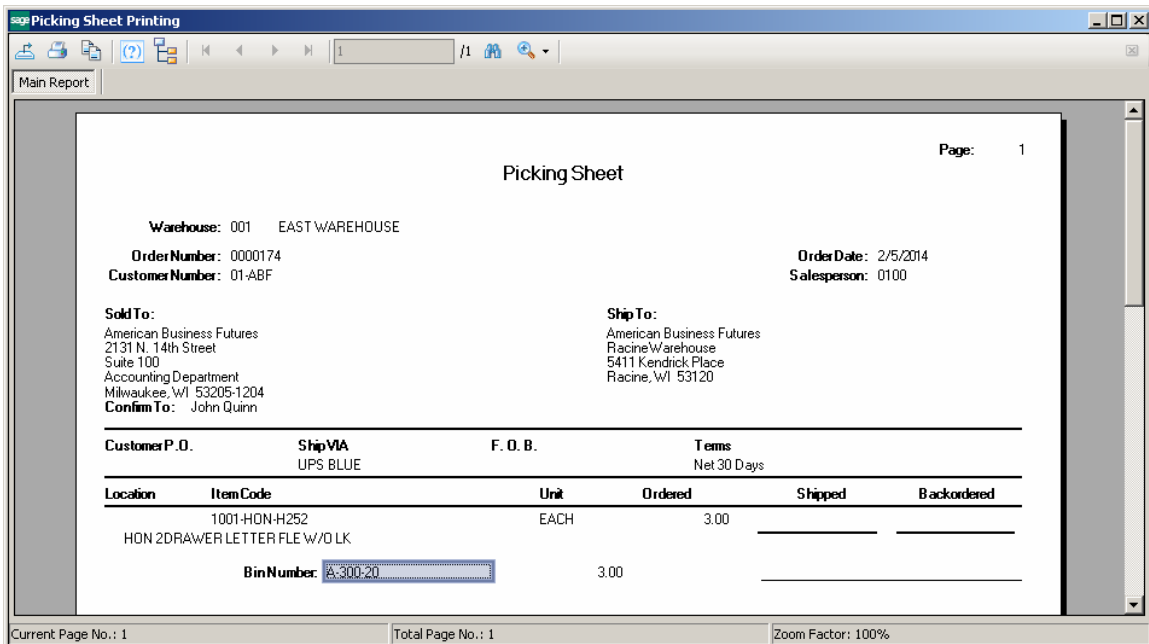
sage Picking Sheet Printing

1 /1

Main Report

Page: 1

Picking Sheet

Warehouse: 001 EAST WAREHOUSE

OrderNumber: 0000174
CustomerNumber: 01-ABF

OrderDate: 2/5/2014
Salesperson: 0100

SoldTo:
American Business Futures
2131 N. 14th Street
Suite 100
Accounting Department
Milwaukee, WI 53205-1204
ConfirmTo: John Quinn

ShipTo:
American Business Futures
RacineWarehouse
5411 Kendrick Place
Racine, WI 53120

| CustomerP.O. | ShipVIA | F. O. B. | Terms |
|---|---|---|---|
| | UPS BLUE | | Net 30 Days |

| Location | ItemCode | Unit | Ordered | Shipped | Backordered |
|---|---|---|---|---|---|
| | 1001-HON-H252 | EACH | 3.00 | | |

HON 2DRAWER LETTER FLE W/O LK

BinNumber: A-300-20 3.00

Current Page No.: 1
Total Page No.: 1
Zoom Factor: 100%